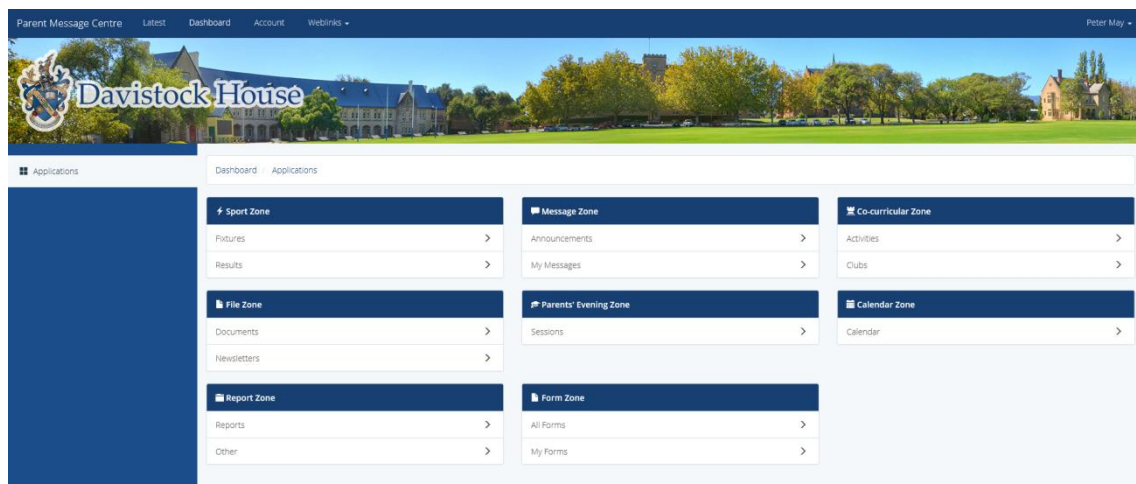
Parent Message Centre Latest Dashboard Account Weblinks ▾ Peter May ▾

Davistock House

Applications

Dashboard / Applications

Sport Zone
Fixtures >
Results >

Message Zone
Announcements >
My Messages >

Co-curricular Zone
Activities >
Clubs >

File Zone
Documents >
Newsletters >

Parents' Evening Zone
Sessions >

Calendar Zone
Calendar >

Report Zone
Reports >
Other >

Form Zone
All Forms >
My Forms >